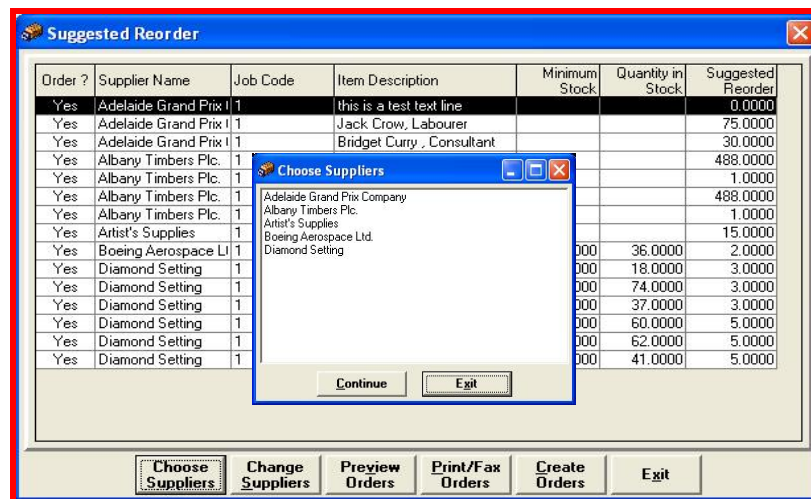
Suggested Reorder

| Order ? | Supplier Name | Job Code | Item Description | Minimum Stock | Quantity in Stock | Suggested Reorder |
|---|---|---|---|---|---|---|
| Yes | Adelaide Grand Prix I | 1 | this is a test text line | | | 0.0000 |
| Yes | Adelaide Grand Prix I | 1 | Jack Crow, Labourer | | | 75.0000 |
| Yes | Adelaide Grand Prix I | 1 | Bridget Curry , Consultant | | | 30.0000 |
| Yes | Albany Timbers Plc. | 1 | | | | 488.0000 |
| Yes | Albany Timbers Plc. | 1 | | | | 1.0000 |
| Yes | Albany Timbers Plc. | 1 | | | | 488.0000 |
| Yes | Albany Timbers Plc. | 1 | | | | 1.0000 |
| Yes | Artist's Supplies | 1 | | | | 15.0000 |
| Yes | Boeing Aerospace L | 1 | | 000 | 36.0000 | 2.0000 |
| Yes | Diamond Setting | 1 | | 000 | 18.0000 | 3.0000 |
| Yes | Diamond Setting | 1 | | 000 | 74.0000 | 3.0000 |
| Yes | Diamond Setting | 1 | | 000 | 37.0000 | 3.0000 |
| Yes | Diamond Setting | 1 | | 000 | 60.0000 | 5.0000 |
| Yes | Diamond Setting | 1 | | 000 | 62.0000 | 5.0000 |
| Yes | Diamond Setting | 1 | | 000 | 41.0000 | 5.0000 |

Choose Suppliers

Adelaide Grand Prix Company
Albany Timbers Plc.
Artist's Supplies
Boeing Aerospace Ltd.
Diamond Setting

Continue
Exit

Choose Suppliers
Change Suppliers
Preview Orders
Print/Fax Orders
Create Orders
Exit